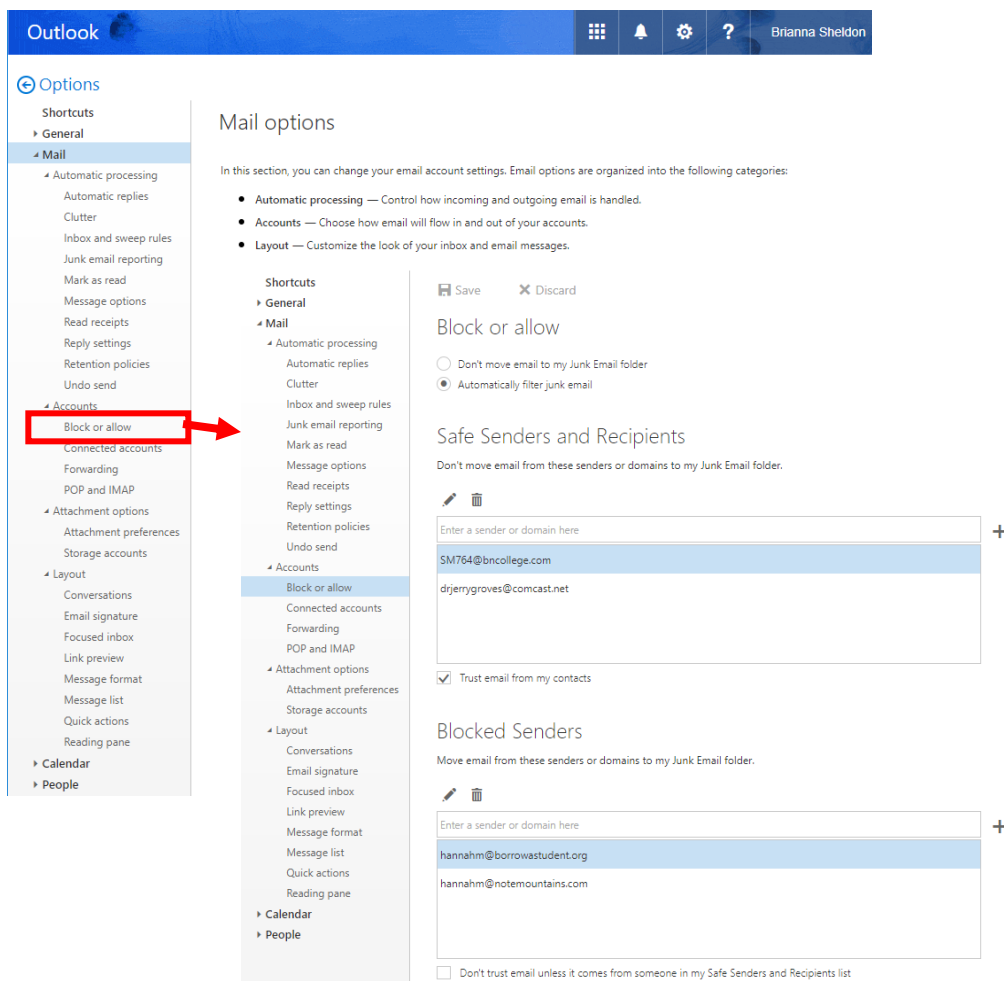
Outlook

Brianna Sheldon

Options

Shortcuts
General
Mail
Automatic processing
Automatic replies
Clutter
Inbox and sweep rules
Junk email reporting
Mark as read
Message options
Read receipts
Reply settings
Retention policies
Undo send
Accounts
Block or allow
Connected accounts
Forwarding
POP and IMAP
Attachment options
Attachment preferences
Storage accounts
Layout
Conversations
Email signature
Focused inbox
Link preview
Message format
Message list
Quick actions
Reading pane
Calendar
People

Mail options

In this section, you can change your email account settings. Email options are organized into the following categories:

- **Automatic processing** — Control how incoming and outgoing email is handled.
- **Accounts** — Choose how email will flow in and out of your accounts.
- **Layout** — Customize the look of your inbox and email messages.

Shortcuts
General
Mail
Automatic processing
Automatic replies
Clutter
Inbox and sweep rules
Junk email reporting
Mark as read
Message options
Read receipts
Reply settings
Retention policies
Undo send
Accounts
Block or allow
Connected accounts
Forwarding
POP and IMAP
Attachment options
Attachment preferences
Storage accounts
Layout
Conversations
Email signature
Focused inbox
Link preview
Message format
Message list
Quick actions
Reading pane
Calendar
People

Save Discard

Block or allow

Don't move email to my Junk Email folder
Automatically filter junk email

Safe Senders and Recipients

Don't move email from these senders or domains to my Junk Email folder.

Enter a sender or domain here
SM764@bncollege.com
drjerrygroves@comcast.net

Trust email from my contacts

Blocked Senders

Move email from these senders or domains to my Junk Email folder.

Enter a sender or domain here
hannahm@borrowastudent.org
hannahm@notemountains.com

Don't trust email unless it comes from someone in my Safe Senders and Recipients list